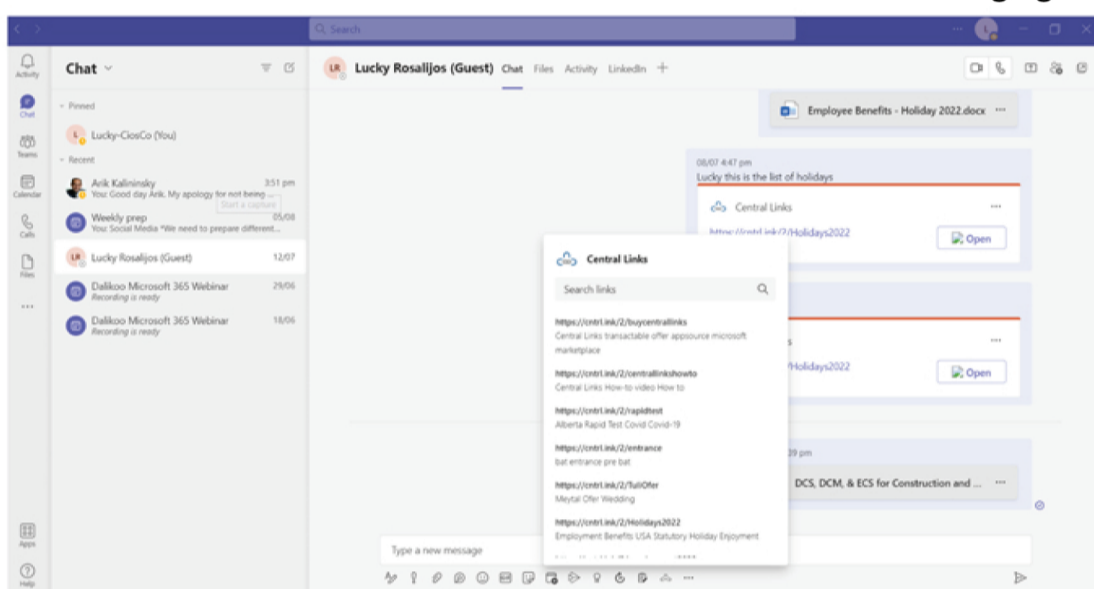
Search

Activity
Chat
Teams
Calendar
Calls
Files
...
Apps
Help

Chat

Pinned
Lucky-CiosCo (You)

Recent
Arik Kalininsky 3:51 pm
You: Good day Arik. My apology for not being ...
Start a capture
Weekly prep 05/08
You: Social Media *We need to prepare different...
Lucky Rosalijos (Guest) 12/07
Dalikoo Microsoft 365 Webinar 29/06
Recording is ready
Dalikoo Microsoft 365 Webinar 18/06
Recording is ready

LR Lucky Rosalijos (Guest) Chat Files Activity LinkedIn +

Employee Benefits - Holiday 2022.docx ...

08/07 4:47 pm
Lucky this is the list of holidays

Central Links ...
https://cntrl.link/2/Holidays2022
Open

...
/Holidays2022
Open

39 pm
DCS, DCM, & ECS for Construction and ... ...

Central Links
Search links

https://cntrl.ink/2/buycentrallinks
Central Links transactable offer appsource microsoft marketplace

https://cntrl.ink/2/centrallinkshowto
Central Links How-to video How to

https://cntrl.ink/2/rapidtest
Alberta Rapid Test Covid Covid-19

https://cntrl.ink/2/entrance
bat entrance pre bat

https://cntrl.ink/2/TuliOfer
Meytal Ofer Wedding

https://cntrl.ink/2/Holidays2022
Employment Benefits USA Statutory Holiday Enjoyment

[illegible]

Type a new message